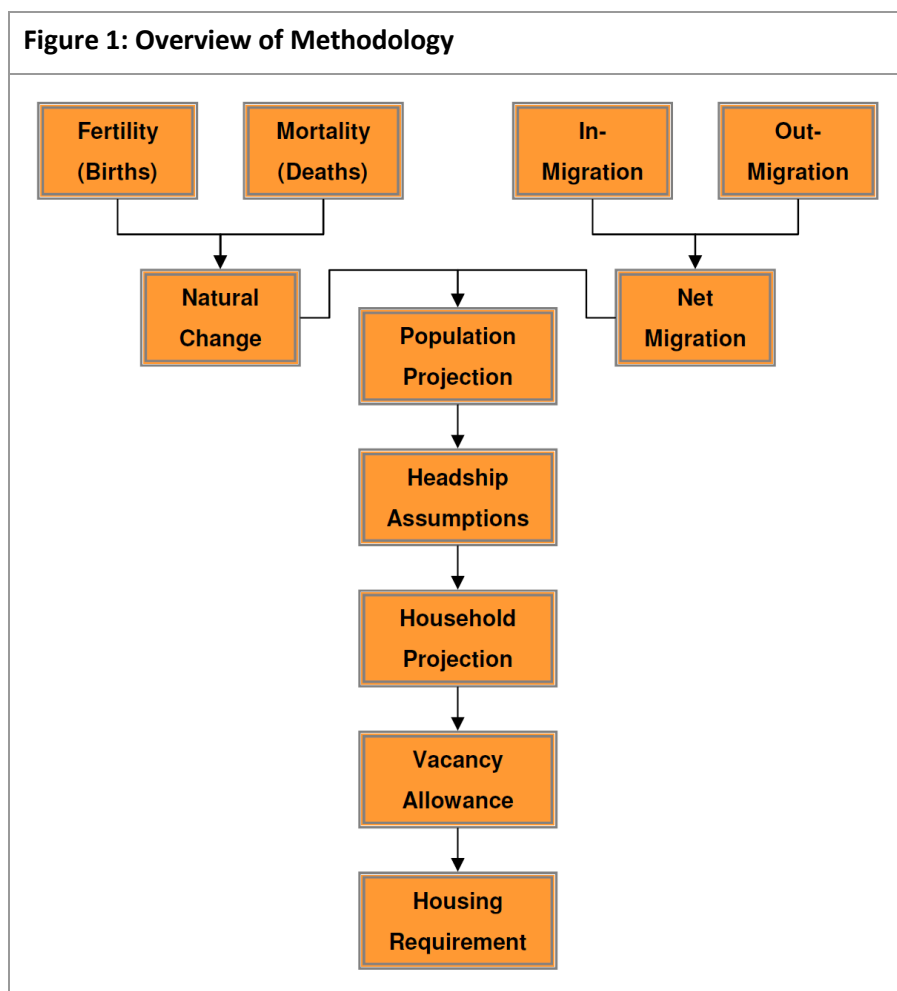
Figure 1: Overview of Methodology

Fertility (Births)

Mortality (Deaths)

In-Migration

Out-Migration

Natural Change

Population Projection

Net Migration

Headship Assumptions

Household Projection

Vacancy Allowance

Housing Requirement